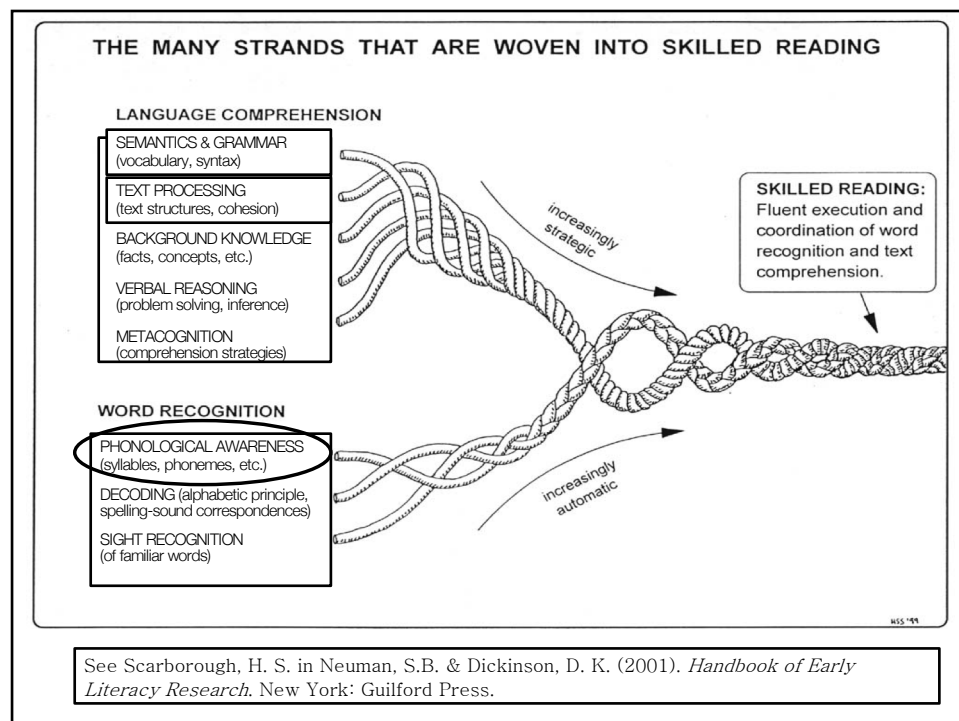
THE MANY STRANDS THAT ARE WOVEN INTO SKILLED READING

LANGUAGE COMPREHENSION

SEMANTICS & GRAMMAR
(vocabulary, syntax)

TEXT PROCESSING
(text structures, cohesion)

BACKGROUND KNOWLEDGE
(facts, concepts, etc.)

VERBAL REASONING
(problem solving, inference)

METACOGNITION
(comprehension strategies)

increasingly strategic

SKILLED READING:
Fluent execution and coordination of word recognition and text comprehension.

WORD RECOGNITION

PHONOLOGICAL AWARENESS
(syllables, phonemes, etc.)

DECODING (alphabetic principle, spelling-sound correspondences)

SIGHT RECOGNITION
(of familiar words)

increasingly automatic

HSS '99

See Scarborough, H. S. in Neuman, S.B. & Dickinson, D. K. (2001). Handbook of Early Literacy Research. New York: Guilford Press.